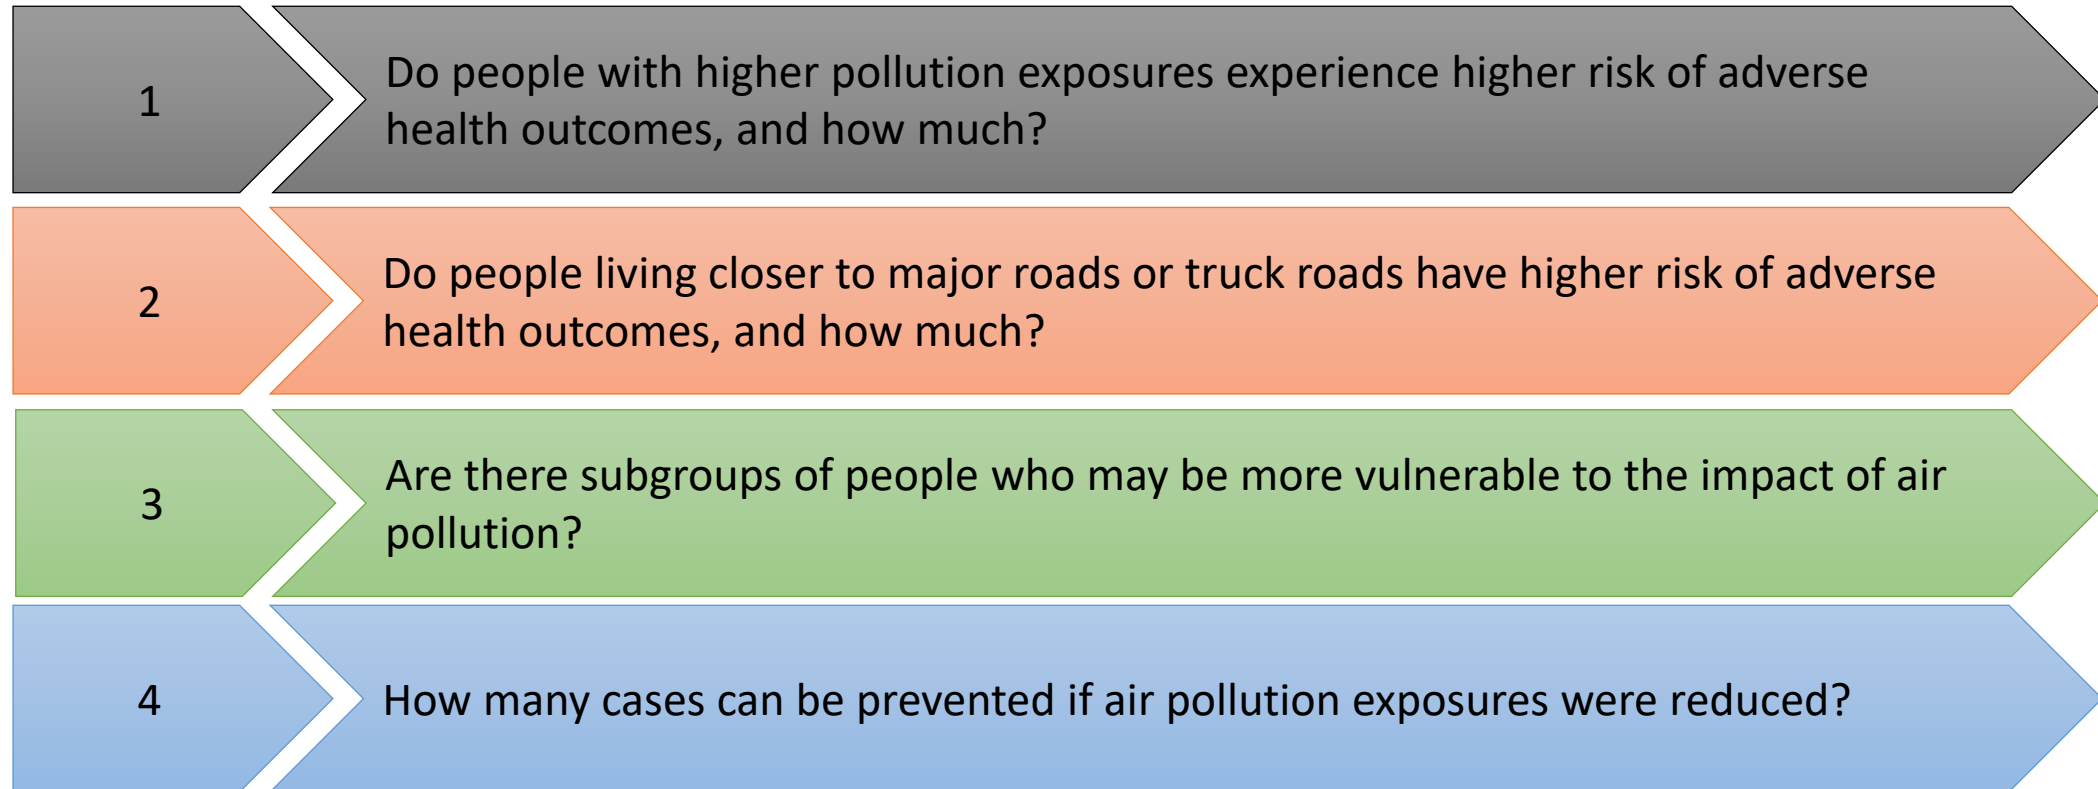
1

Do people with higher pollution exposures experience higher risk of adverse health outcomes, and how much?

2

Do people living closer to major roads or truck roads have higher risk of adverse health outcomes, and how much?

3

Are there subgroups of people who may be more vulnerable to the impact of air pollution?

4

How many cases can be prevented if air pollution exposures were reduced?